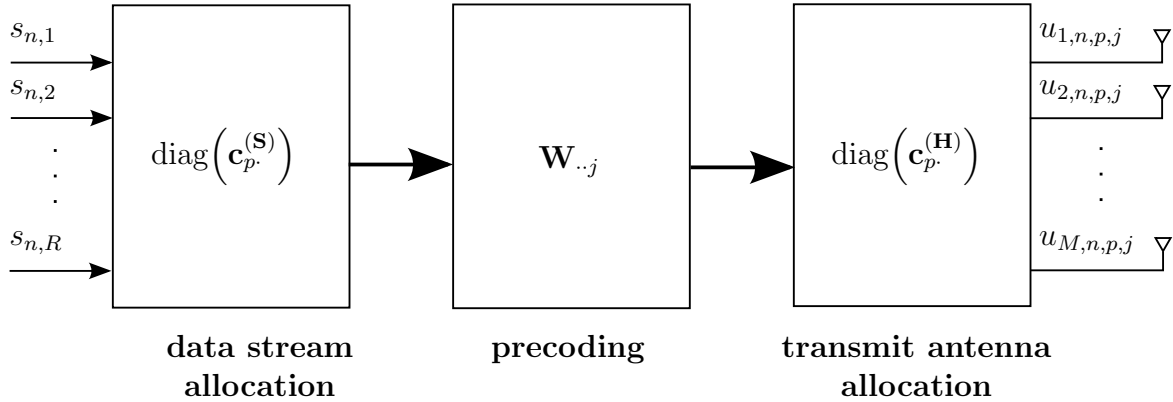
$s_{n,1}$
$s_{n,2}$
$\vdots$
$s_{n,R}$

$\mathrm{diag}\left(\mathbf{c}_{p\cdot}^{(\mathbf{S})}\right)$

$\mathbf{W}_{\cdot\cdot j}$

$\mathrm{diag}\left(\mathbf{c}_{p\cdot}^{(\mathbf{H})}\right)$

$u_{1,n,p,j}$
$u_{2,n,p,j}$
$\vdots$
$u_{M,n,p,j}$

**data stream allocation**

**precoding**

**transmit antenna allocation**